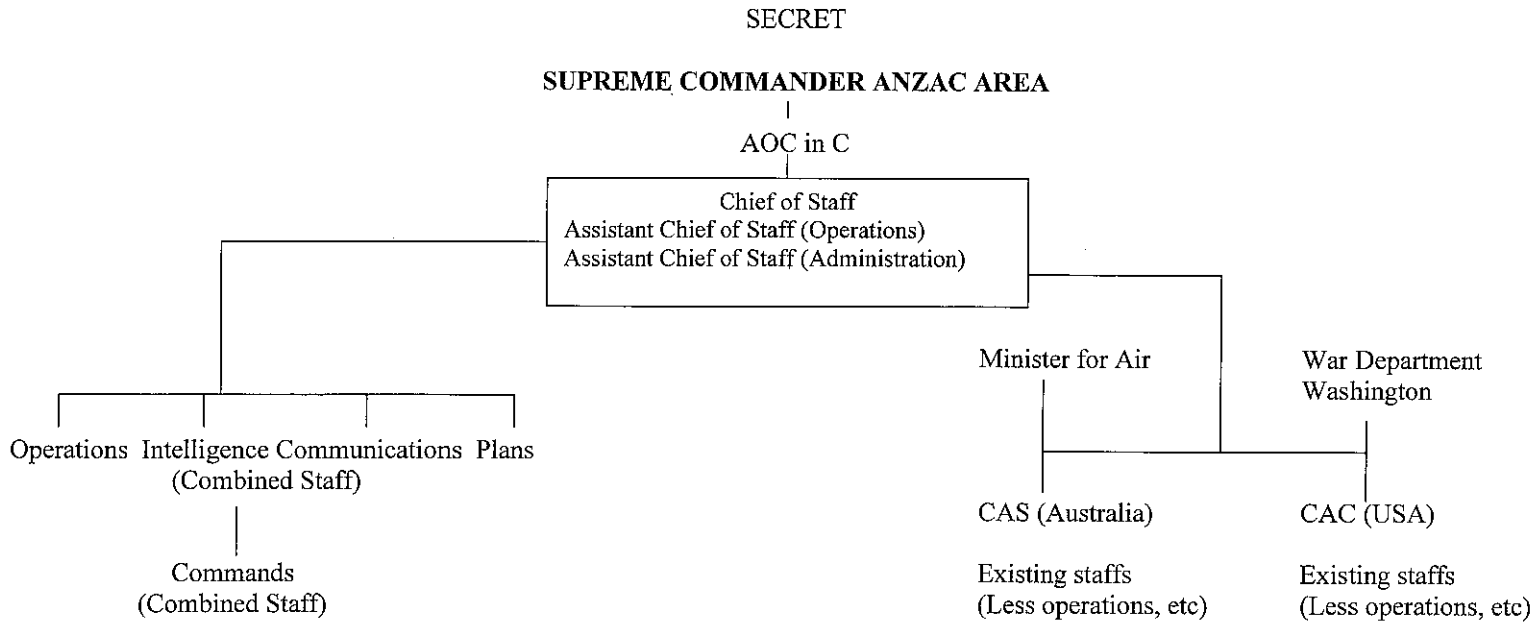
SECRET

**SUPREME COMMANDER ANZAC AREA**

AOC in C

Chief of Staff
Assistant Chief of Staff (Operations)
Assistant Chief of Staff (Administration)

Operations Intelligence Communications Plans
(Combined Staff)

Commands
(Combined Staff)

Minister for Air

War Department
Washington

CAS (Australia)

Existing staffs
(Less operations, etc)

CAC (USA)

Existing staffs
(Less operations, etc)